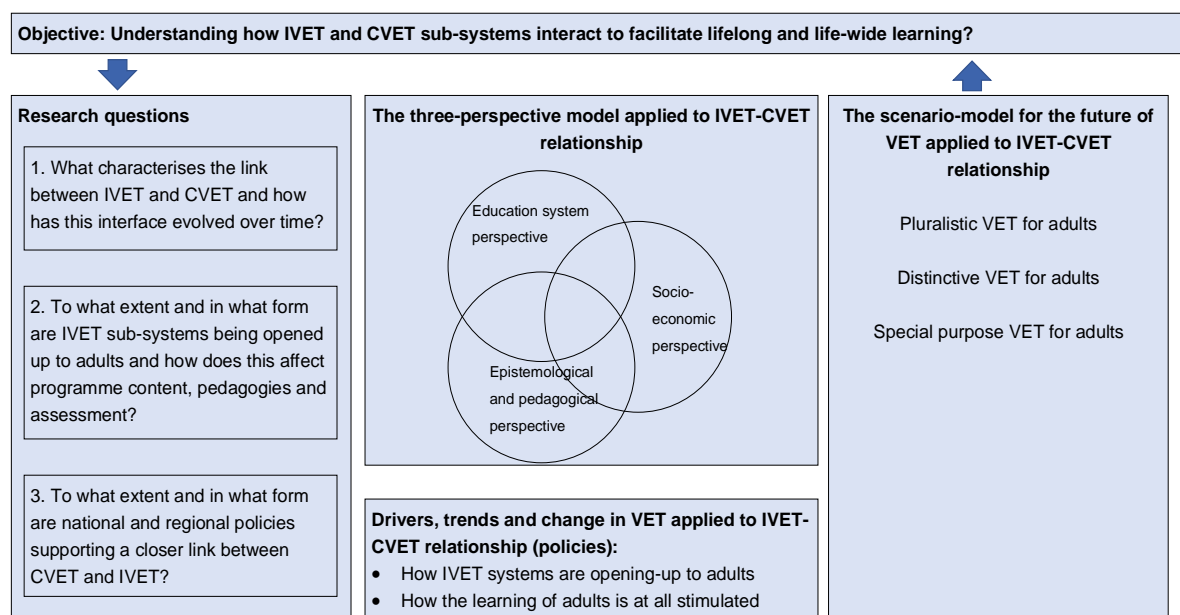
Objective: Understanding how IVET and CVET sub-systems interact to facilitate lifelong and life-wide learning?

Research questions

1. What characterises the link between IVET and CVET and how has this interface evolved over time?

2. To what extent and in what form are IVET sub-systems being opened up to adults and how does this affect programme content, pedagogies and assessment?

3. To what extent and in what form are national and regional policies supporting a closer link between CVET and IVET?

The three-perspective model applied to IVET-CVET relationship

Education system perspective

Socio-economic perspective

Epistemological and pedagogical perspective

Drivers, trends and change in VET applied to IVET-CVET relationship (policies):

- How IVET systems are opening-up to adults
- How the learning of adults is at all stimulated

The scenario-model for the future of VET applied to IVET-CVET relationship

Pluralistic VET for adults

Distinctive VET for adults

Special purpose VET for adults